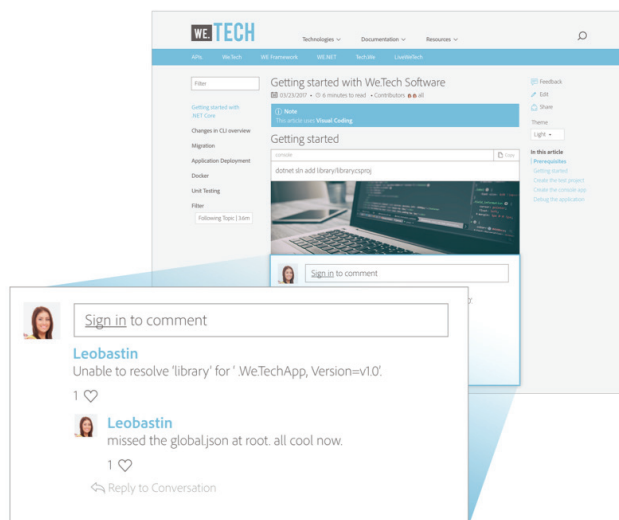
WE.TECH

Technologies ∨ Documentation ∨ Resources ∨

APIs WeTech WE.Framework WE.NET TechWe CoreWeTech

Filter

Getting started with .NET Core

Changes in CLI overview

Migration

Application Deployment

Docker

Unit Testing

Filter

Following Topic | 3.6m

Getting started with We.Tech Software

03/23/2017 • 8 minutes to read • Contributors all

Note
This article uses Visual Coding.

Getting started

console Copy

dotnet sln add library/library.csproj

Sign in to comment

Feedback

Edit

Share

Theme

Light

In this article

Prerequisites

Getting started

Create the test project

Create the console app

Debug the application

Sign in to comment

Leobastin
Unable to resolve 'library' for '.WeTechApp, Version=v1.0'.

1 ♡

Leobastin
missed the global.json at root. all cool now.

1 ♡

Reply to Conversation